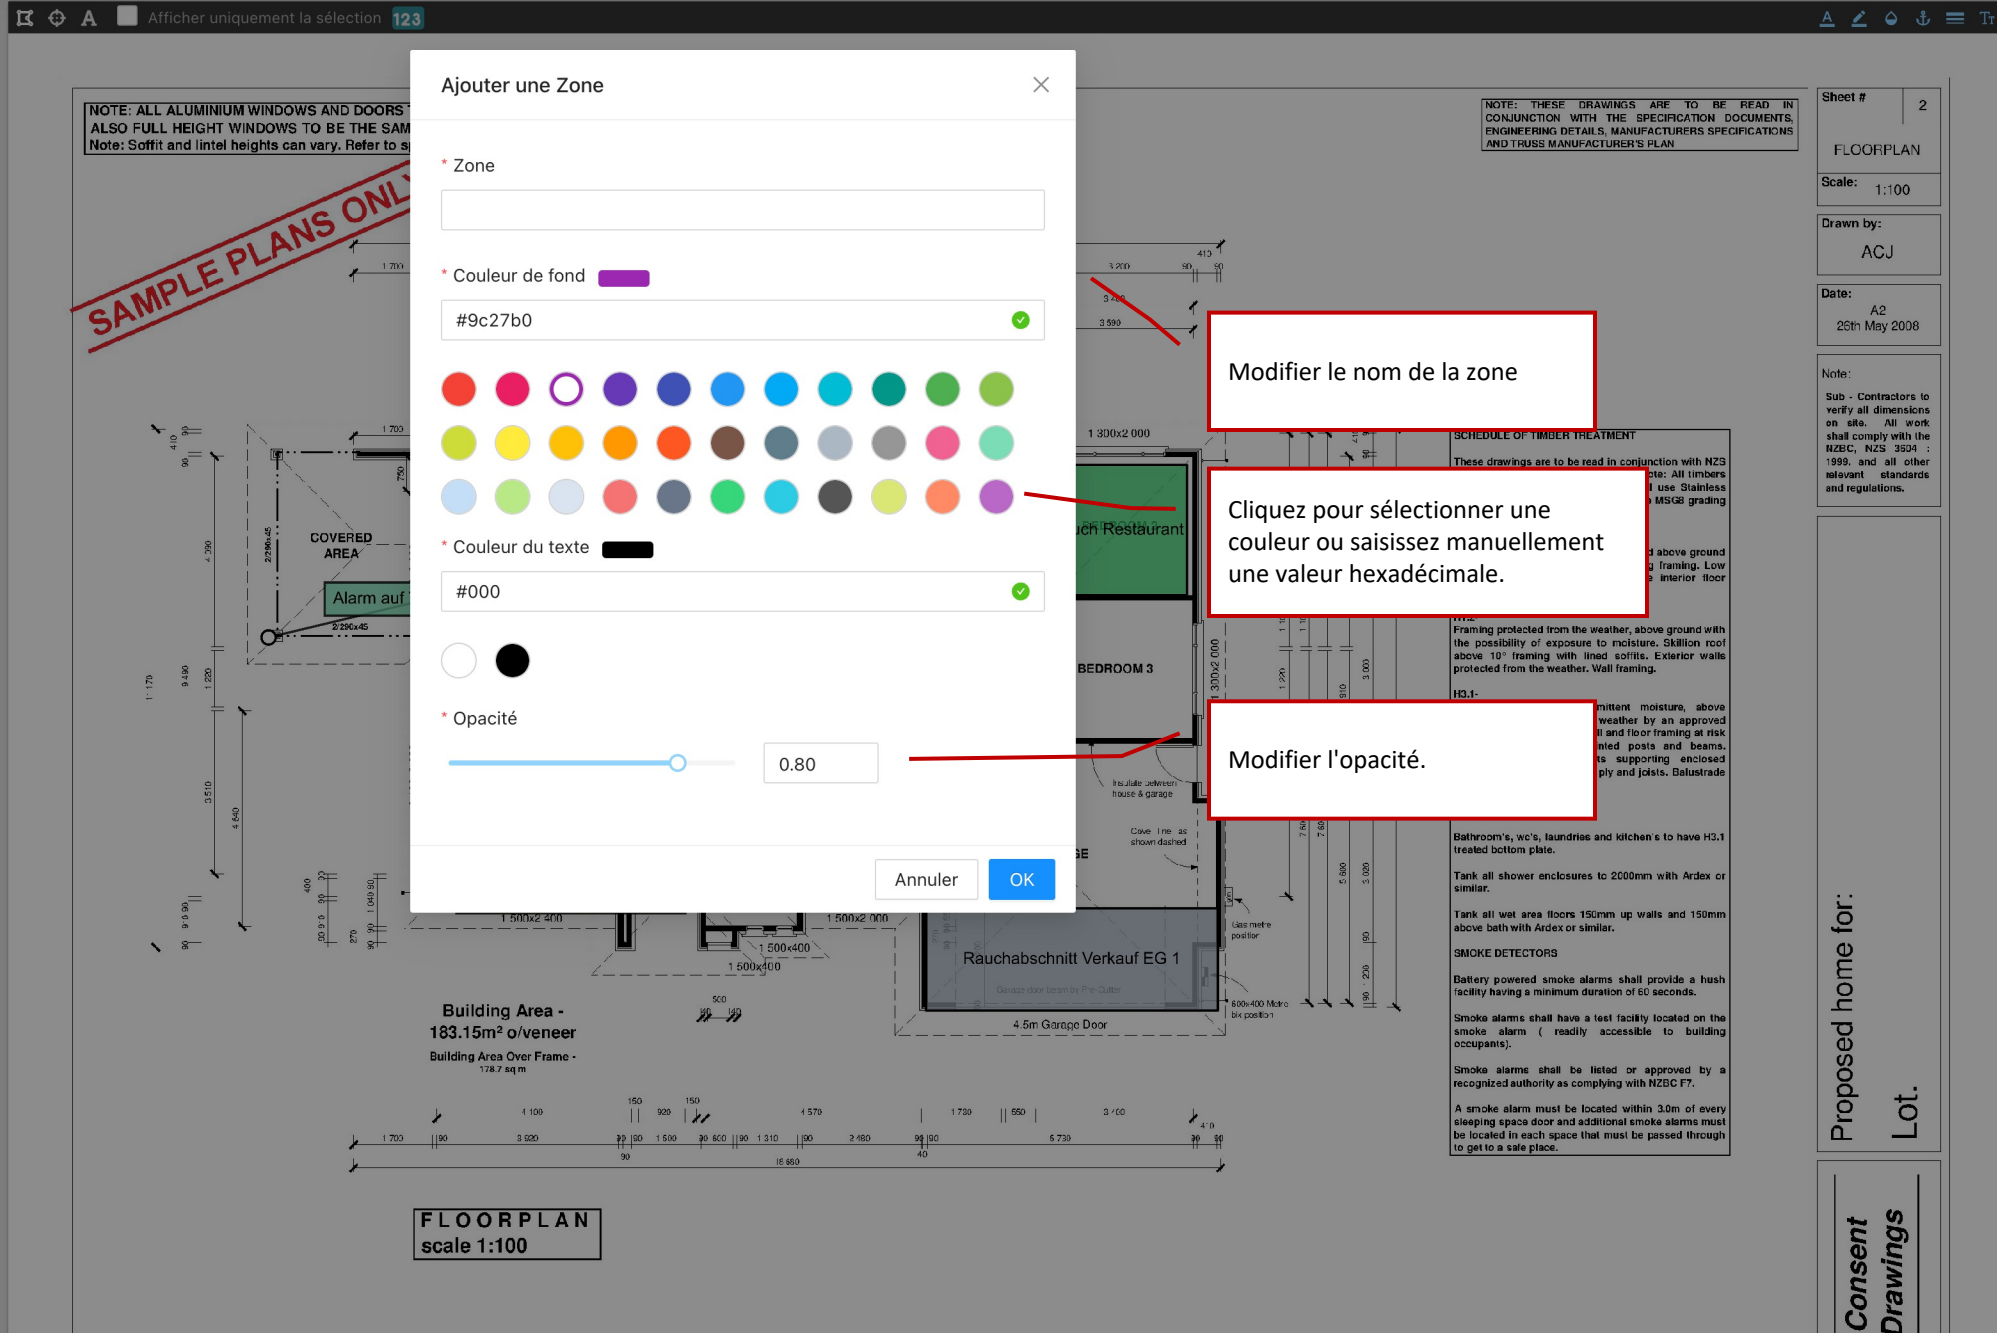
Afficher uniquement la sélection 123

NOTE: ALL ALUMINIUM WINDOWS AND DOORS
ALSO FULL HEIGHT WINDOWS TO BE THE SAM
Note: Soffit and lintel heights can vary. Refer to s

SAMPLE PLANS ONL

Ajouter une Zone

* Zone

* Couleur de fond

#9c27b0

* Couleur du texte

#000

* Opacité

0.80

Annuler OK

Modifier le nom de la zone

Cliquez pour sélectionner une couleur ou saisissez manuellement une valeur hexadécimale.

Modifier l'opacité.

NOTE: THESE DRAWINGS ARE TO BE READ IN CONJUNCTION WITH THE SPECIFICATION DOCUMENTS, ENGINEERING DETAILS, MANUFACTURERS SPECIFICATIONS AND TRUSS MANUFACTURER'S PLAN

Sheet # 2
FLOORPLAN
Scale: 1:100
Drawn by: ACJ
Date: A2 26th May 2008
Note:
Sub - Contractors to verify all dimensions on site. All work shall comply with the NZBC, NZS 3604 : 1999, and all other relevant standards and regulations.

SCHEDULE OF TIMBER TREATMENT

COVERED AREA
Alarm auf
uch Restaurant
BEDROOM 3
Rauchabschnitt Verkauf EG 1
4.5m Garage Door

Building Area - 183.15m² o/veneer
Building Area Over Frame - 178.7 sq m

FLOORPLAN
scale 1:100

Proposed home for:
Lot.

Consent Drawings